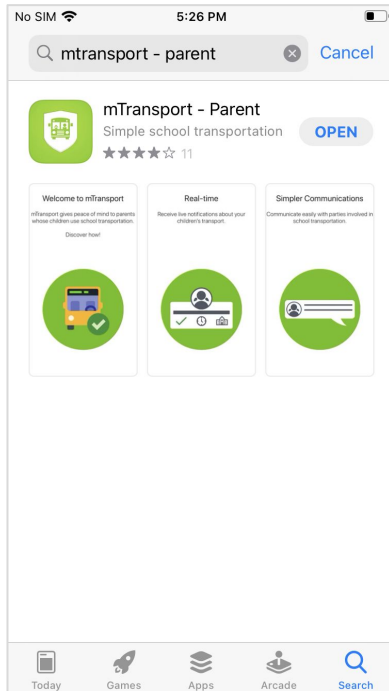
No SIM 5:26 PM

mtransport - parent Cancel

mTransport - Parent
Simple school transportation
OPEN
★★★★☆ 11

Welcome to mTransport
mTransport gives peace of mind to parents whose children use school transportation.
Discover how!

Real-time
Receive live notifications about your children's transport.

Simpler Communications
Communicate easily with parties involved in school transportation.

Today Games Apps Arcade Search